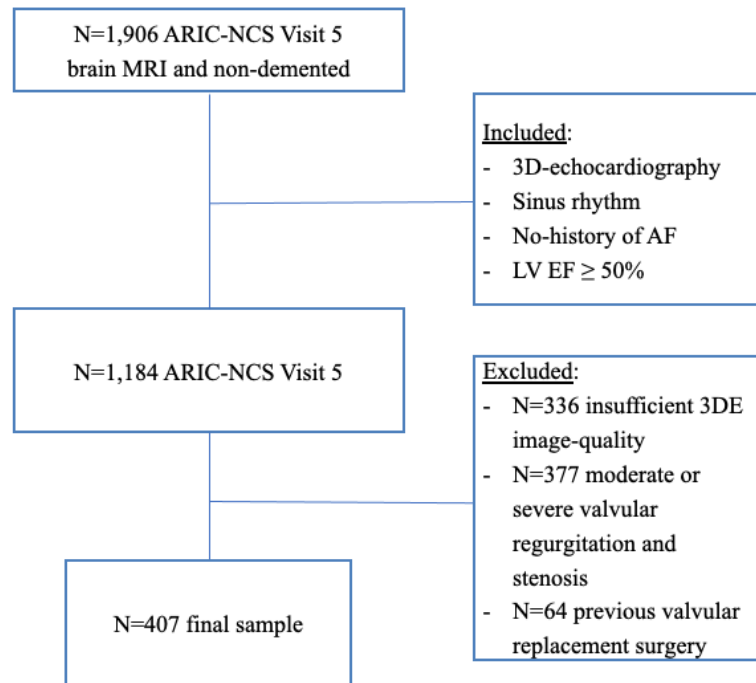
N=1,906 ARIC-NCS Visit 5 brain MRI and non-demented

Included:
- 3D-echocardiography
- Sinus rhythm
- No-history of AF
- LV EF $\geq$ 50%

N=1,184 ARIC-NCS Visit 5

Excluded:
- N=336 insufficient 3DE image-quality
- N=377 moderate or severe valvular regurgitation and stenosis
- N=64 previous valvular replacement surgery

N=407 final sample